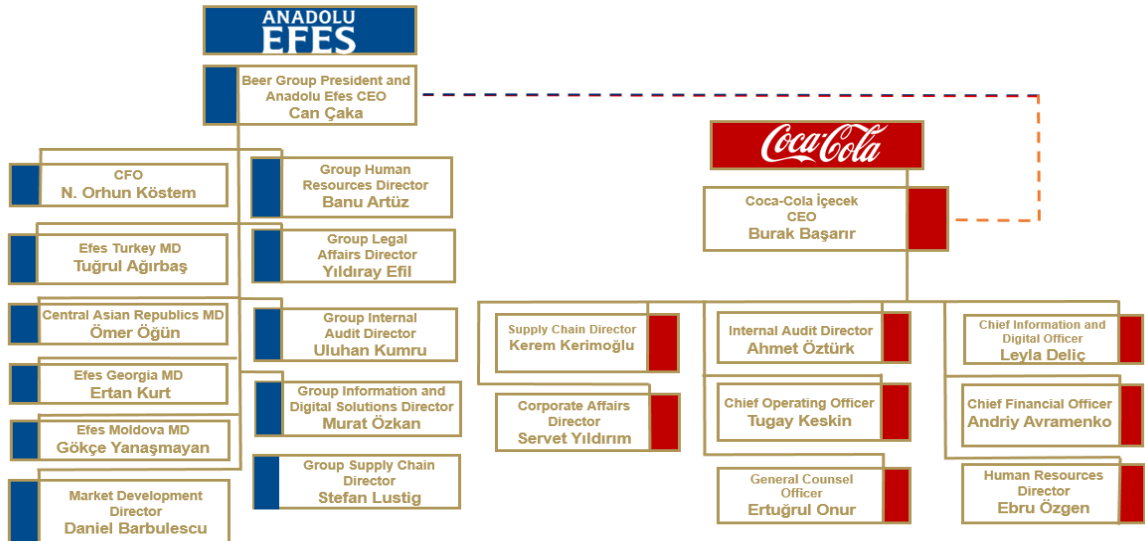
ANADOLU EFES

Beer Group President and Anadolu Efes CEO
Can Çaka

CFO
N. Orhun Köstem

Group Human Resources Director
Banu Artüz

Efes Turkey MD
Tuğrul Ağırbaş

Group Legal Affairs Director
Yıldıray Efil

Central Asian Republics MD
Ömer Öğün

Group Internal Audit Director
Uluhan Kumru

Efes Georgia MD
Ertan Kurt

Group Information and Digital Solutions Director
Murat Özkan

Efes Moldova MD
Gökçe Yanaşmayan

Group Supply Chain Director
Stefan Lustig

Market Development Director
Daniel Barbulescu

Coca-Cola

Coca-Cola İçecek CEO
Burak Başarır

Supply Chain Director
Kerem Kerimoğlu

Corporate Affairs Director
Servet Yıldırım

Internal Audit Director
Ahmet Öztürk

Chief Operating Officer
Tugay Keskin

General Counsel Officer
Ertuğrul Onur

Chief Information and Digital Officer
Leyla Deliç

Chief Financial Officer
Andriy Avramenko

Human Resources Director
Ebru Özgen